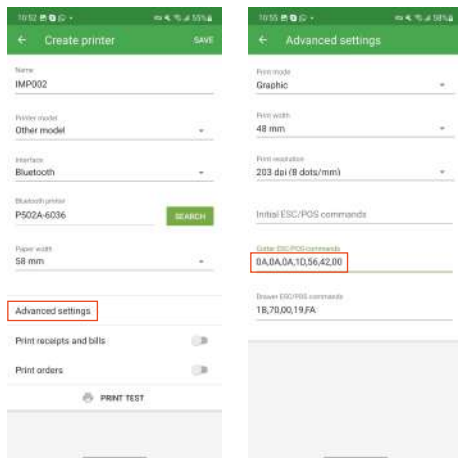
10:52 ▣ ◘ ◎ •
55%
← Create printer
SAVE

Name
IMP002

Printer model
Other model

Interface
Bluetooth

Bluetooth printer
P502A-6036
SEARCH

Paper width
58 mm

Advanced settings

Print receipts and bills

Print orders

PRINT TEST

10:55 ▣ ◘ ◎ •
58%
← Advanced settings

Print mode
Graphic

Print width
48 mm

Print resolution
203 dpi (8 dots/mm)

Initial ESC/POS commands

Cutter ESC/POS commands
0A,0A,0A,1D,56,42,00

Drawer ESC/POS commands
1B,70,00,19,FA